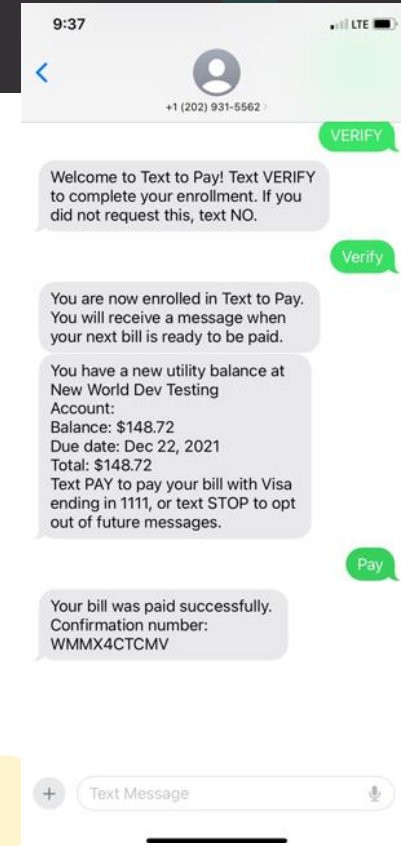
9:37

LTE

+1 (202) 931-5562

VERIFY

Welcome to Text to Pay! Text VERIFY to complete your enrollment. If you did not request this, text NO.

Verify

You are now enrolled in Text to Pay. You will receive a message when your next bill is ready to be paid.

You have a new utility balance at New World Dev Testing
Account:
Balance: $148.72
Due date: Dec 22, 2021
Total: $148.72
Text PAY to pay your bill with Visa ending in 1111, or text STOP to opt out of future messages.

Pay

Your bill was paid successfully.
Confirmation number:
WMMX4CTCMV

Text Message